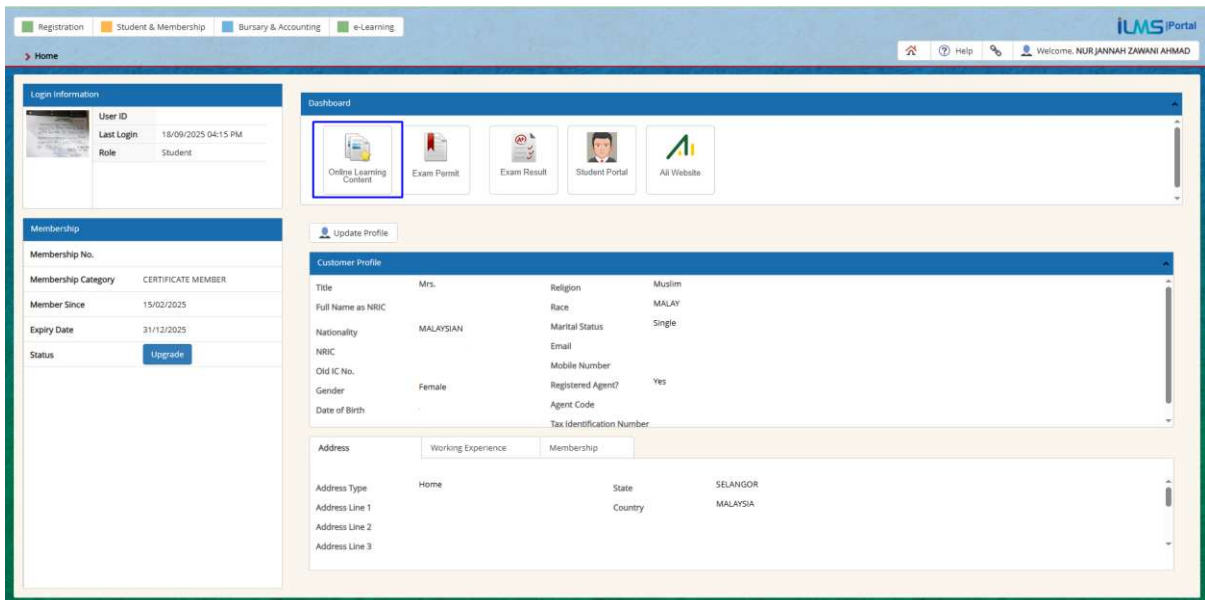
Registration | Student & Membership | Bursary & Accounting | e-Learning

iUMS Portal

> Home

Help | Welcome, NUR JANNAH ZAWANI AHMAD

Login Information

User ID
Last Login 18/09/2025 04:15 PM
Role Student

Membership

Membership No.
Membership Category CERTIFICATE MEMBER
Member Since 15/02/2025
Expiry Date 31/12/2025
Status Upgrade

Dashboard

Online Learning Content | Exam Permit | Exam Result | Student Portal | Aii Website

Update Profile

Customer Profile

Title Mrs.
Full Name as NRIC
Nationality MALAYSIAN
NRIC
Old IC No.
Gender Female
Date of Birth

Religion Muslim
Race MALAY
Marital Status Single
Email
Mobile Number
Registered Agent? Yes
Agent Code
Tax Identification Number

Address | Working Experience | Membership

Address Type Home
Address Line 1
Address Line 2
Address Line 3

State SELANGOR
Country MALAYSIA